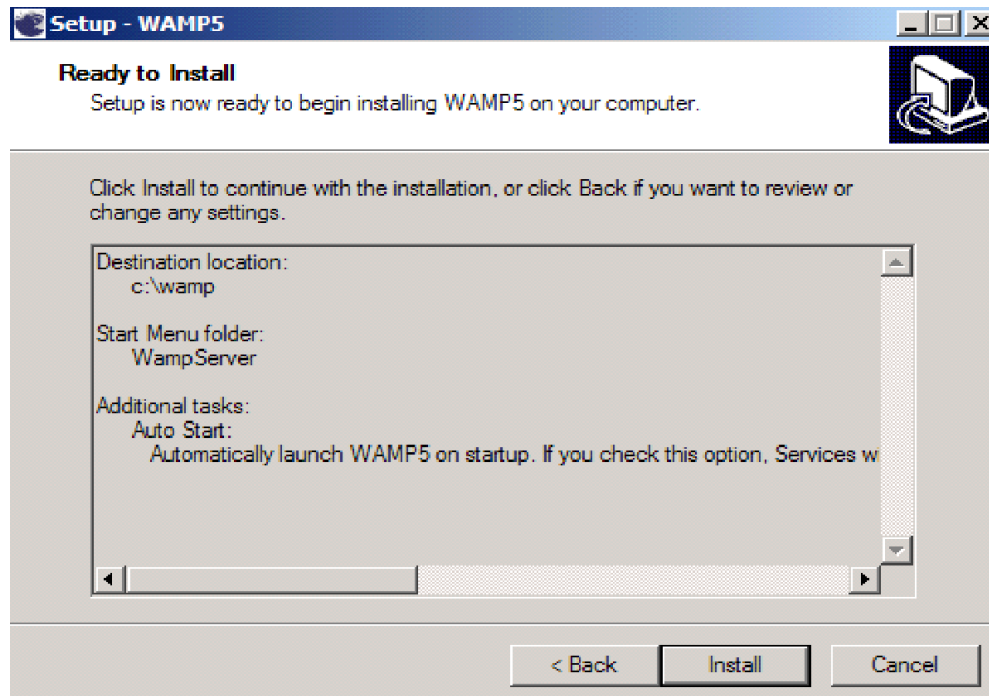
Setup - WAMP5

Ready to Install
Setup is now ready to begin installing WAMP5 on your computer.

Click Install to continue with the installation, or click Back if you want to review or change any settings.

Destination location:
c:\wamp

Start Menu folder:
WampServer

Additional tasks:
Auto Start:
Automatically launch WAMP5 on startup. If you check this option, Services w

< Back Install Cancel